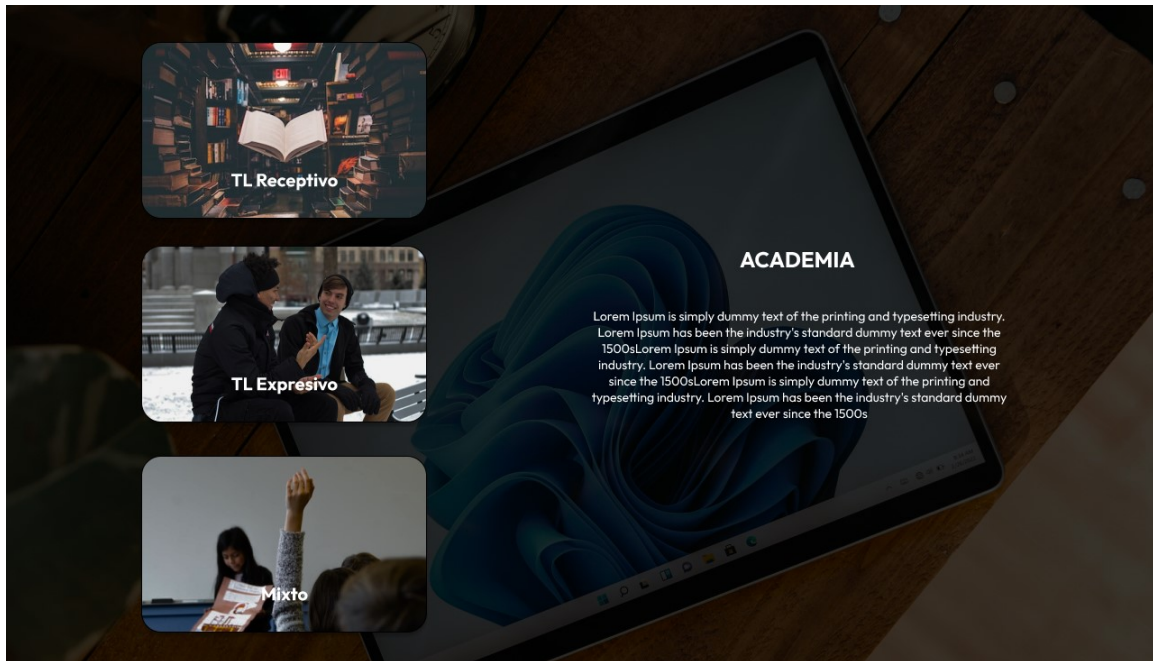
TL Receptivo

TL Expresivo

Mixto

ACADEMIA

Lorem Ipsum is simply dummy text of the printing and typesetting industry. Lorem Ipsum has been the industry's standard dummy text ever since the 1500sLorem Ipsum is simply dummy text of the printing and typesetting industry. Lorem Ipsum has been the industry's standard dummy text ever since the 1500sLorem Ipsum is simply dummy text of the printing and typesetting industry. Lorem Ipsum has been the industry's standard dummy text ever since the 1500s